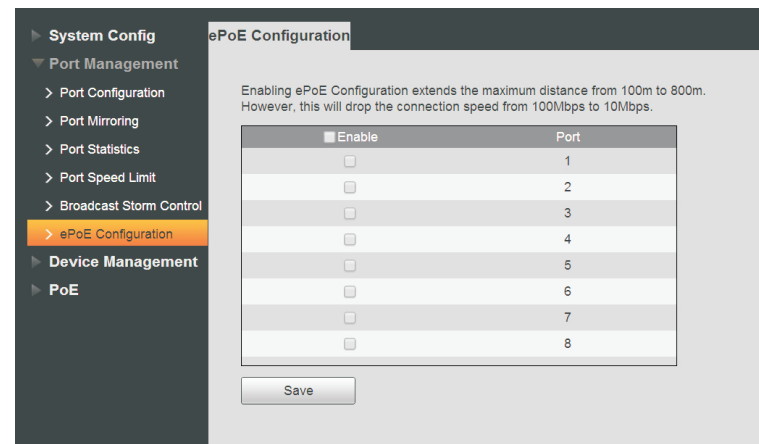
System Config
Port Management
> Port Configuration
> Port Mirroring
> Port Statistics
> Port Speed Limit
> Broadcast Storm Control
> ePoE Configuration
Device Management
PoE

ePoE Configuration

Enabling ePoE Configuration extends the maximum distance from 100m to 800m. However, this will drop the connection speed from 100Mbps to 10Mbps.

| Enable | Port |
|---|---|
| | 1 |
| | 2 |
| | 3 |
| | 4 |
| | 5 |
| | 6 |
| | 7 |
| | 8 |

Save